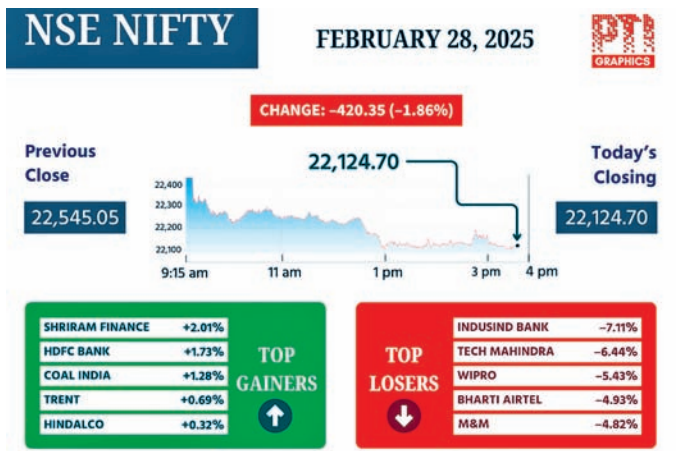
NSE NIFTY

FEBRUARY 28, 2025

PTI GRAPHICS

CHANGE: –420.35 (–1.86%)

Previous Close

22,545.05

22,124.70

Today's Closing

22,124.70

22,400
22,300
22,200
22,100

9:15 am
11 am
1 pm
3 pm
4 pm

| SHRIRAM FINANCE | +2.01% |
|---|---|
| HDFC BANK | +1.73% |
| COAL INDIA | +1.28% |
| TRENT | +0.69% |
| HINDALCO | +0.32% |

TOP GAINERS

TOP LOSERS

| INDUSIND BANK | –7.11% |
|---|---|
| TECH MAHINDRA | –6.44% |
| WIPRO | –5.43% |
| BHARTI AIRTEL | –4.93% |
| M&M | –4.82% |